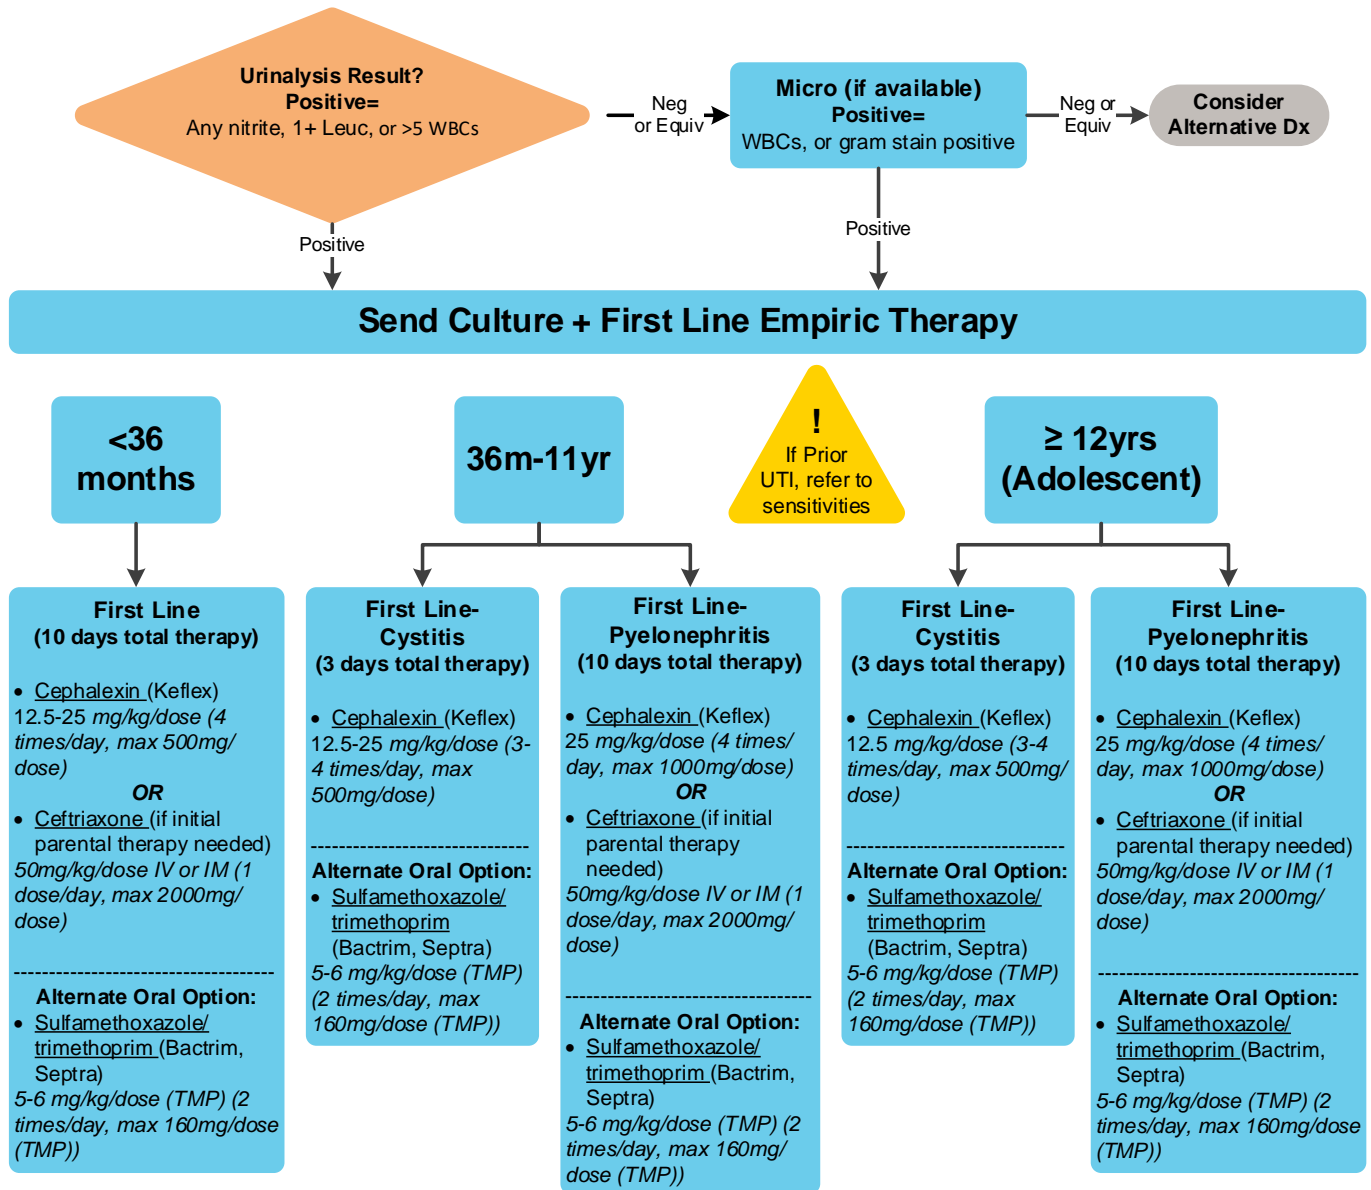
**Urinalysis Result?**
**Positive=**
Any nitrite, 1+ Leuc, or >5 WBCs

Neg or Equiv

**Micro (if available)**
**Positive=**
WBCs, or gram stain positive

Neg or Equiv

**Consider Alternative Dx**

Positive

Positive

**Send Culture + First Line Empiric Therapy**

**<36 months**

**36m-11yr**

!
If Prior UTI, refer to sensitivities

**≥ 12yrs (Adolescent)**

**First Line**
**(10 days total therapy)**

- Cephalexin (Keflex)
12.5-25 *mg/kg/dose (4 times/day, max 500mg/ dose)*
***OR***
- Ceftriaxone (if initial parental therapy needed)
*50mg/kg/dose IV or IM (1 dose/day, max 2000mg/ dose)*

-----------------------------------
**Alternate Oral Option:**
- Sulfamethoxazole/ trimethoprim (Bactrim, Septra)
*5-6 mg/kg/dose (TMP) (2 times/day, max 160mg/dose (TMP))*

**First Line-Cystitis**
**(3 days total therapy)**

- Cephalexin (Keflex)
12.5-25 *mg/kg/dose (3-4 times/day, max 500mg/dose)*

-----------------------------------
**Alternate Oral Option:**
- Sulfamethoxazole/ trimethoprim (Bactrim, Septra)
*5-6 mg/kg/dose (TMP) (2 times/day, max 160mg/dose (TMP))*

**First Line-Pyelonephritis**
**(10 days total therapy)**

- Cephalexin (Keflex)
25 *mg/kg/dose (4 times/ day, max 1000mg/dose)*
***OR***
- Ceftriaxone (if initial parental therapy needed)
*50mg/kg/dose IV or IM (1 dose/day, max 2000mg/ dose)*

-----------------------------------
**Alternate Oral Option:**
- Sulfamethoxazole/ trimethoprim (Bactrim, Septra)
*5-6 mg/kg/dose (TMP) (2 times/day, max 160mg/ dose (TMP))*

**First Line-Cystitis**
**(3 days total therapy)**

- Cephalexin (Keflex)
12.5 *mg/kg/dose (3-4 times/day, max 500mg/ dose)*

-----------------------------------
**Alternate Oral Option:**
- Sulfamethoxazole/ trimethoprim (Bactrim, Septra)
*5-6 mg/kg/dose (TMP) (2 times/day, max 160mg/dose (TMP))*

**First Line-Pyelonephritis**
**(10 days total therapy)**

- Cephalexin (Keflex)
25 *mg/kg/dose (4 times/ day, max 1000mg/dose)*
***OR***
- Ceftriaxone (if initial parental therapy needed)
*50mg/kg/dose IV or IM (1 dose/day, max 2000mg/ dose)*

-----------------------------------
**Alternate Oral Option:**
- Sulfamethoxazole/ trimethoprim (Bactrim, Septra)
*5-6 mg/kg/dose (TMP) (2 times/day, max 160mg/dose (TMP))*